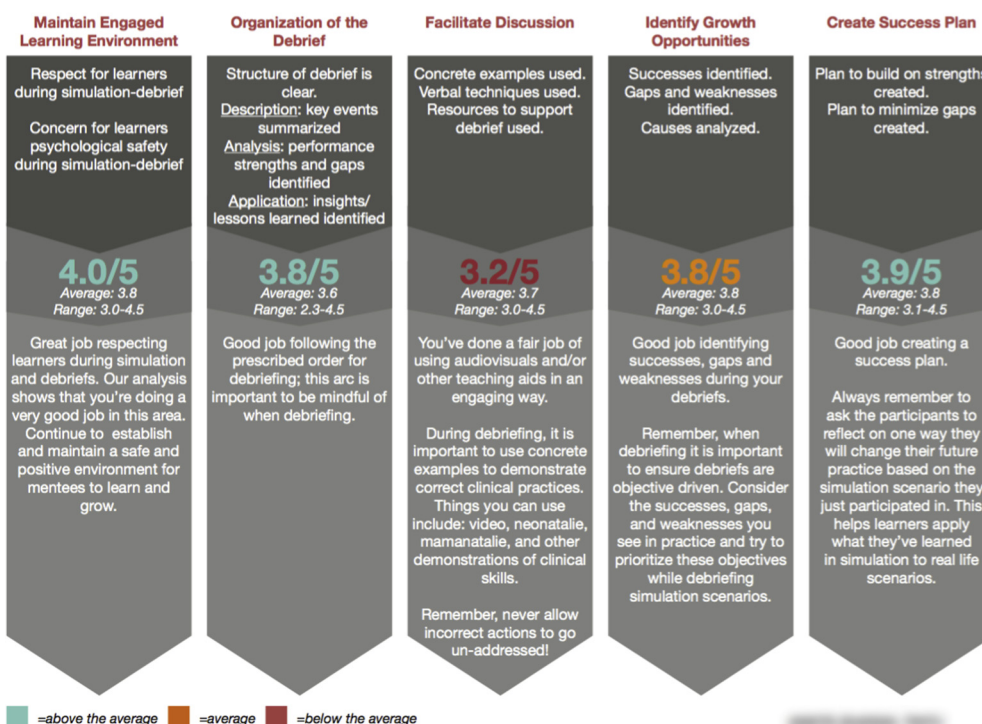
Maintain Engaged Learning Environment

Respect for learners during simulation-debrief

Concern for learners psychological safety during simulation-debrief

4.0/5
Average: 3.8
Range: 3.0-4.5

Great job respecting learners during simulation and debriefs. Our analysis shows that you're doing a very good job in this area. Continue to establish and maintain a safe and positive environment for mentees to learn and grow.

Organization of the Debrief

Structure of debrief is clear.
Description: key events summarized
Analysis: performance strengths and gaps identified
Application: insights/ lessons learned identified

3.8/5
Average: 3.6
Range: 2.3-4.5

Good job following the prescribed order for debriefing; this arc is important to be mindful of when debriefing.

Facilitate Discussion

Concrete examples used.
Verbal techniques used.
Resources to support debrief used.

3.2/5
Average: 3.7
Range: 3.0-4.5

You've done a fair job of using audiovisuals and/or other teaching aids in an engaging way.

During debriefing, it is important to use concrete examples to demonstrate correct clinical practices. Things you can use include: video, neonatalie, mamanatalie, and other demonstrations of clinical skills.

Remember, never allow incorrect actions to go un-addressed!

Identify Growth Opportunities

Successes identified.
Gaps and weaknesses identified.
Causes analyzed.

3.8/5
Average: 3.8
Range: 3.0-4.5

Good job identifying successes, gaps and weaknesses during your debriefs.

Remember, when debriefing it is important to ensure debriefs are objective driven. Consider the successes, gaps, and weaknesses you see in practice and try to prioritize these objectives while debriefing simulation scenarios.

Create Success Plan

Plan to build on strengths created.
Plan to minimize gaps created.

3.9/5
Average: 3.8
Range: 3.1-4.5

Good job creating a success plan.

Always remember to ask the participants to reflect on one way they will change their future practice based on the simulation scenario they just participated in. This helps learners apply what they've learned in simulation to real life scenarios.

=above the average =average =below the average

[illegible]